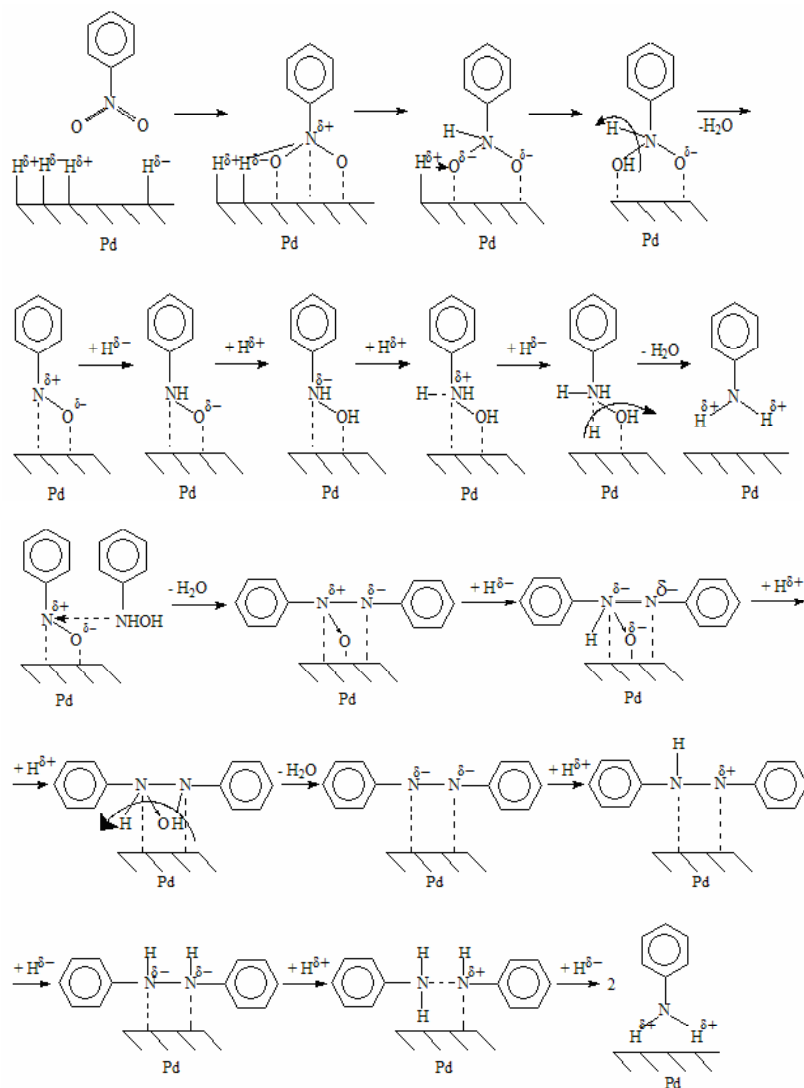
N O O
$H^{\delta+}$ $H^{\delta-}$ $H^{\delta+}$ $H^{\delta-}$
Pd

$H^{\delta+}$ $H^{\delta-}$ O N $\delta+$ O
Pd

H N $H^{\delta+}$ $O^{\delta-}$ $O^{\delta-}$
Pd

H N OH $O^{\delta-}$
Pd

$-H_2O$

$N^{\delta+}$ $O^{\delta-}$
Pd

$+ H^{\delta-}$

NH $O^{\delta-}$
Pd

$+ H^{\delta+}$

$\delta-$ NH OH
Pd

$+ H^{\delta+}$

H $\delta+$ NH OH
Pd

$+ H^{\delta-}$

H NH H OH
Pd

$- H_2O$

N $H^{\delta+}$ $H^{\delta+}$
Pd

$N^{\delta+}$ $O^{\delta-}$ NHOH
Pd

$- H_2O$

$N^{\delta+}$ $N^{\delta-}$ O
Pd

$+ H^{\delta-}$

$N^{\delta-}$ $N^{\delta-}$ H $O^{\delta-}$
Pd

$+ H^{\delta+}$

$+ H^{\delta+}$

N N H OH
Pd

$- H_2O$

$N^{\delta-}$ $N^{\delta-}$
Pd

$+ H^{\delta+}$

H N $N^{\delta+}$
Pd

$+ H^{\delta-}$

H $N^{\delta-}$ H $N^{\delta-}$
Pd

$+ H^{\delta+}$

H N H H $N^{\delta+}$
Pd

$+ H^{\delta-}$ 2

N $H^{\delta+}$ $H^{\delta+}$
Pd